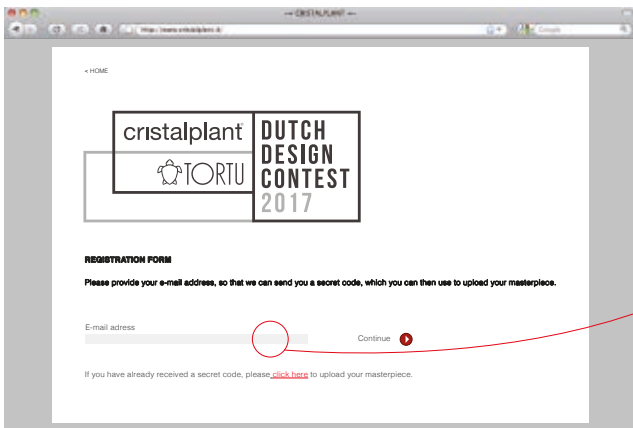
— CRISTALPLANT —

http://www.cristalplant.it

Google

< HOME

cristalplant®

TORTU

DUTCH DESIGN CONTEST 2017

REGISTRATION FORM

Please provide your e-mail address, so that we can send you a secret code, which you can then use to upload your masterpiece.

E-mail adress

Continue

If you have already received a secret code, please click here to upload your masterpiece.